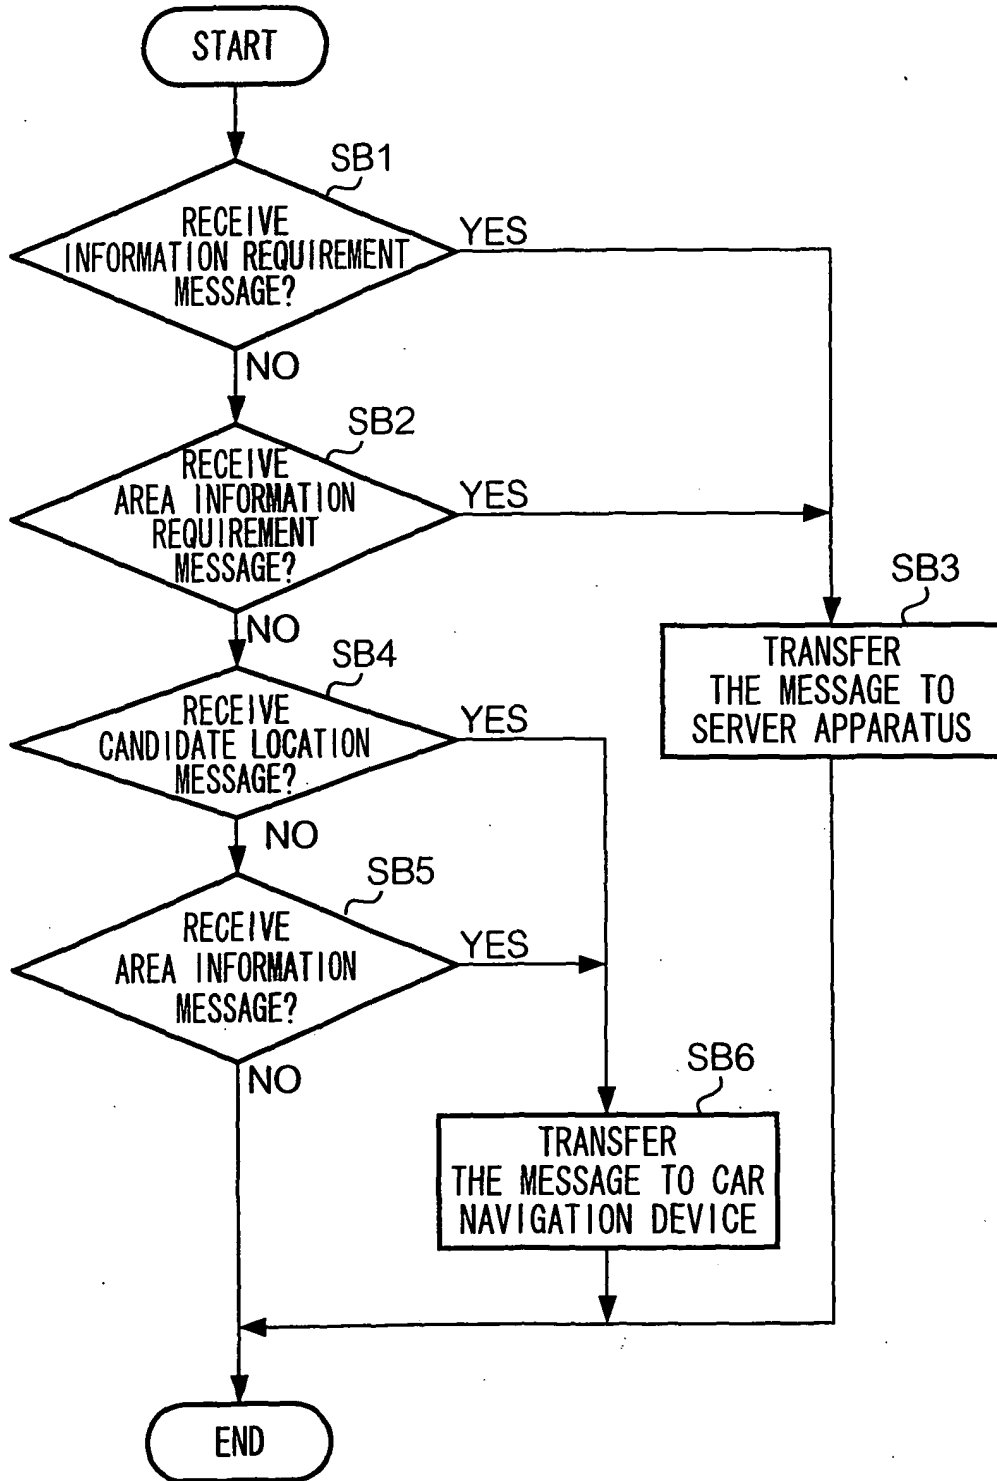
START

SB1

RECEIVE INFORMATION REQUIREMENT MESSAGE?

YES

NO

SB2

RECEIVE AREA INFORMATION REQUIREMENT MESSAGE?

YES

NO

SB3

TRANSFER THE MESSAGE TO SERVER APPARATUS

SB4

RECEIVE CANDIDATE LOCATION MESSAGE?

YES

NO

SB5

RECEIVE AREA INFORMATION MESSAGE?

YES

NO

SB6

TRANSFER THE MESSAGE TO CAR NAVIGATION DEVICE

END